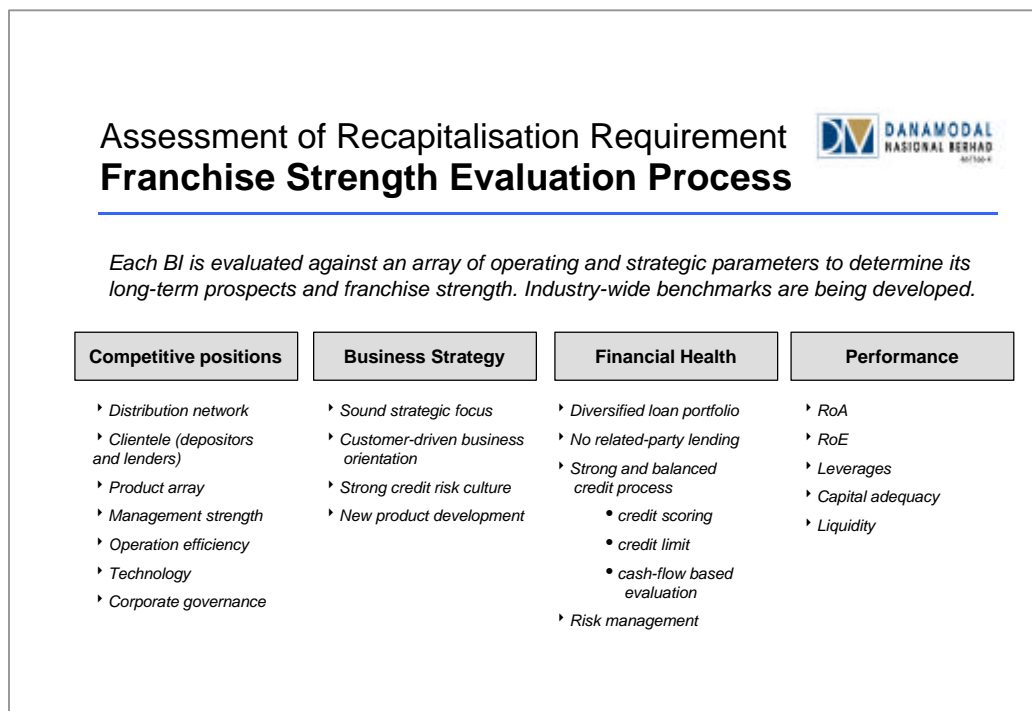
Assessment of Recapitalisation Requirement
**Franchise Strength Evaluation Process**

DANAMODAL NASIONAL BERHAD

*Each BI is evaluated against an array of operating and strategic parameters to determine its long-term prospects and franchise strength. Industry-wide benchmarks are being developed.*

**Competitive positions**

- Distribution network
- Clientele (depositors and lenders)
- Product array
- Management strength
- Operation efficiency
- Technology
- Corporate governance

**Business Strategy**

- Sound strategic focus
- Customer-driven business orientation
- Strong credit risk culture
- New product development

**Financial Health**

- Diversified loan portfolio
- No related-party lending
- Strong and balanced credit process
  - credit scoring
  - credit limit
  - cash-flow based evaluation
- Risk management

**Performance**

- RoA
- RoE
- Leverages
- Capital adequacy
- Liquidity